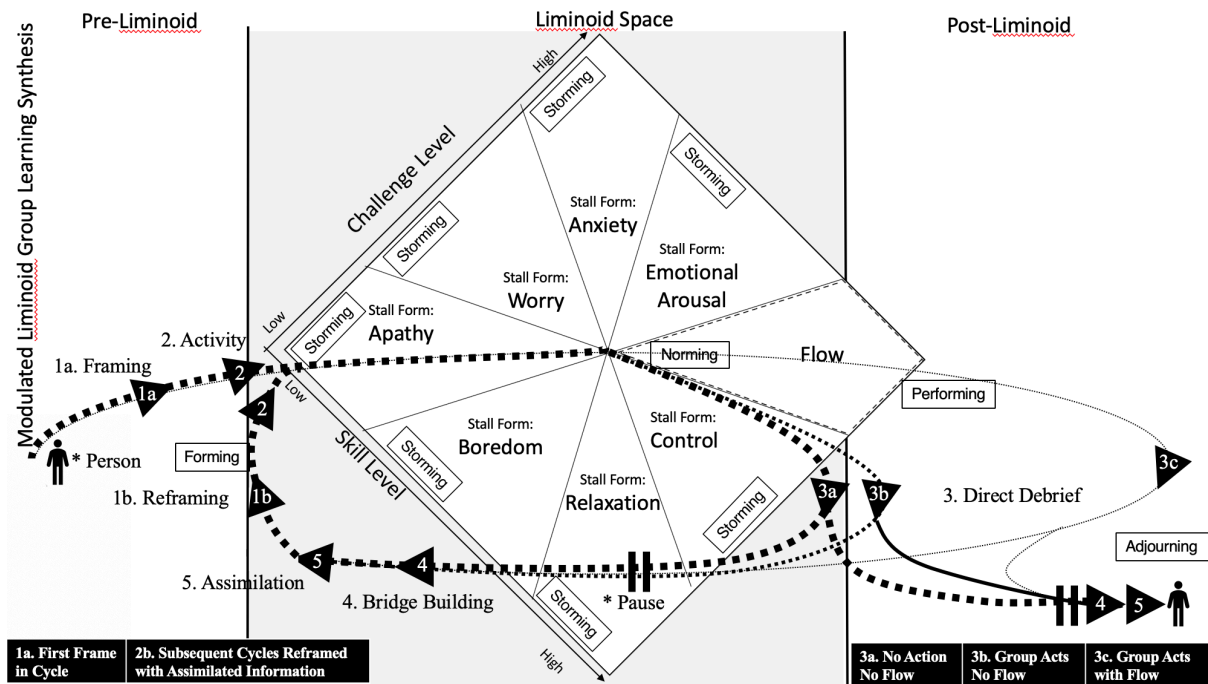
Modulated Liminoid Group Learning Synthesis

Pre-Liminoid

Liminoid Space

Post-Liminoid

High

Challenge Level

Low

Storming

Storming

Storming

Storming

Stall Form:
Anxiety

Stall Form:
Emotional Arousal

Stall Form:
Worry

Stall Form:
Apathy

Norming

Flow

Performing

Stall Form:
Boredom

Stall Form:
Control

Stall Form:
Relaxation

Storming

Storming

Storming

Low

Skill Level

High

1a. Framing

2. Activity

1a

2

2

* Person

Forming

1b. Reframing

1b

3a

3b

3c

3. Direct Debrief

Adjourning

5

4

5. Assimilation

4. Bridge Building

* Pause

4

5

1a. First Frame in Cycle

2b. Subsequent Cycles Reframed with Assimilated Information

3a. No Action No Flow

3b. Group Acts No Flow

3c. Group Acts with Flow